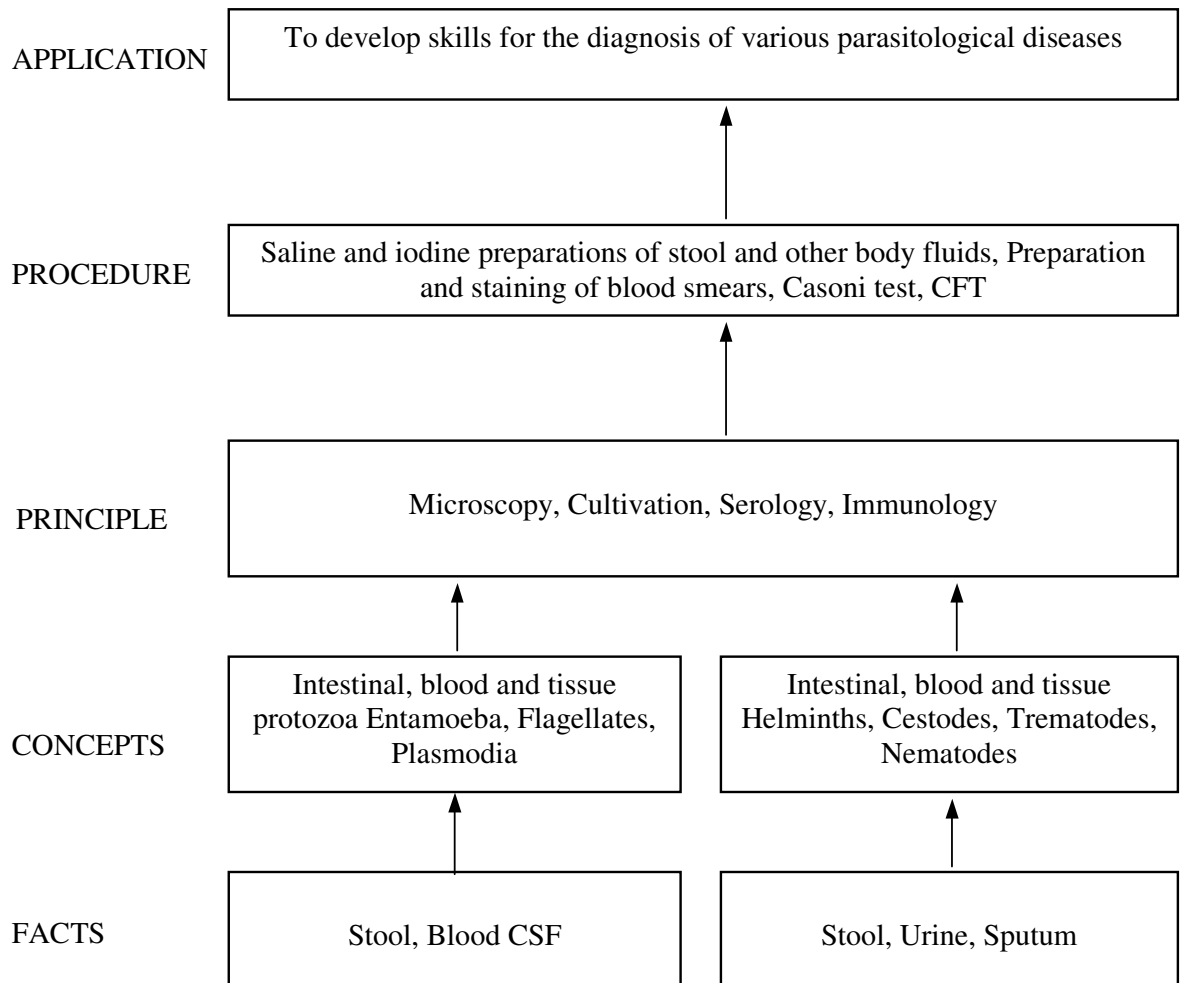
APPLICATION

To develop skills for the diagnosis of various parasitological diseases

PROCEDURE

Saline and iodine preparations of stool and other body fluids, Preparation and staining of blood smears, Casoni test, CFT

PRINCIPLE

Microscopy, Cultivation, Serology, Immunology

CONCEPTS

Intestinal, blood and tissue protozoa Entamoeba, Flagellates, Plasmodia

Intestinal, blood and tissue Helminths, Cestodes, Trematodes, Nematodes

FACTS

Stool, Blood CSF

Stool, Urine, Sputum